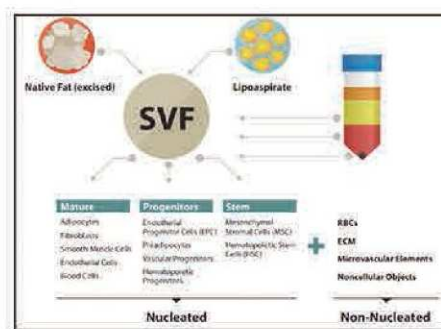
Native Fat (excised)

Lipoaspirate

SVF

| Mature | Progenitors | Stem |
|---|---|---|
| Adipocytes | Endothelial Progenitor Cells (EPC) | Mesenchymal Stromal Cells (MSC) |
| Fibroblasts | Preadipocytes | Hematopoietic Stem Cells (HSC) |
| Smooth Muscle Cells | Vascular Progenitors | |
| Endothelial Cells | Hematopoietic Progenitors | |
| Blood Cells | | |

+

RBCs
ECM
Microvascular Elements
Noncellular Objects

Nucleated

Non-Nucleated